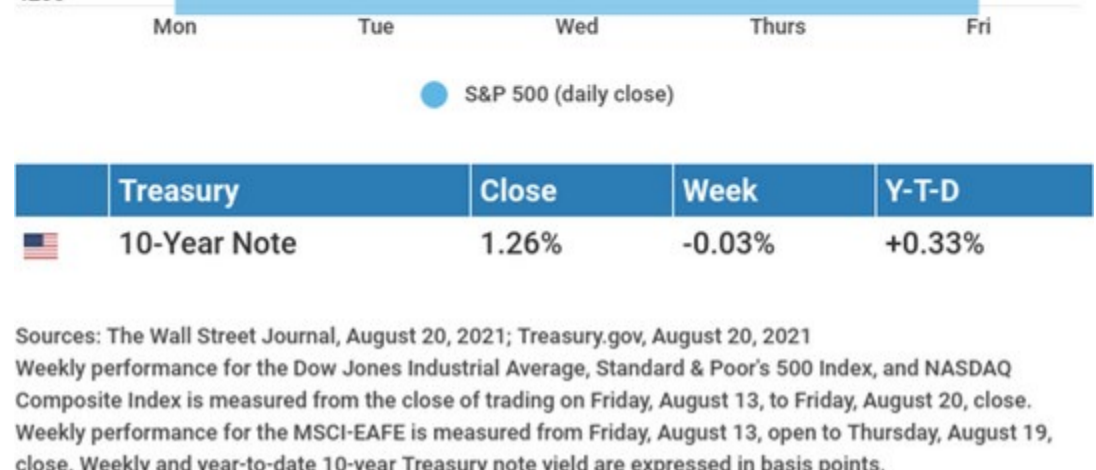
Mon Tue Wed Thurs Fri

S&P 500 (daily close)

| | Treasury | Close | Week | Y-T-D |
|---|---|---|---|---|
| | 10-Year Note | 1.26% | -0.03% | +0.33% |

Sources: The Wall Street Journal, August 20, 2021; Treasury.gov, August 20, 2021
Weekly performance for the Dow Jones Industrial Average, Standard & Poor's 500 Index, and NASDAQ Composite Index is measured from the close of trading on Friday, August 13, to Friday, August 20, close. Weekly performance for the MSCI-EAFE is measured from Friday, August 13, open to Thursday, August 19, close. Weekly and year-to-date 10-year Treasury note yield are expressed in basis points.